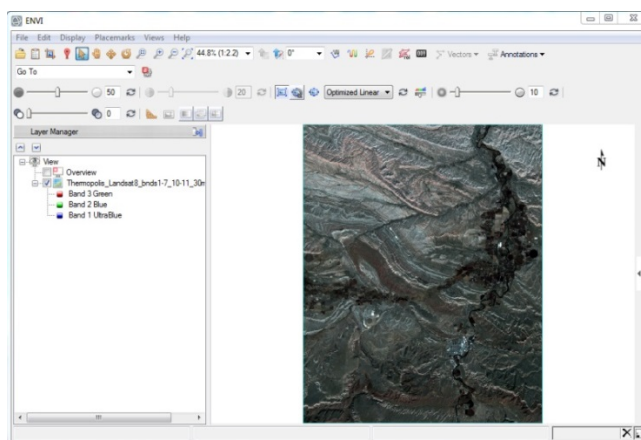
ENVI

File Edit Display Placemarks Views Help

44.8% (1:2.2)

0°

Vectors

Annotations

Go To

50

20

Optimized Linear

10

0

Layer Manager

View

Overview

Thermopolis_Landsat8_bnds1-7_10-11_30m

Band 3 Green

Band 2 Blue

Band 1 UltraBlue

N